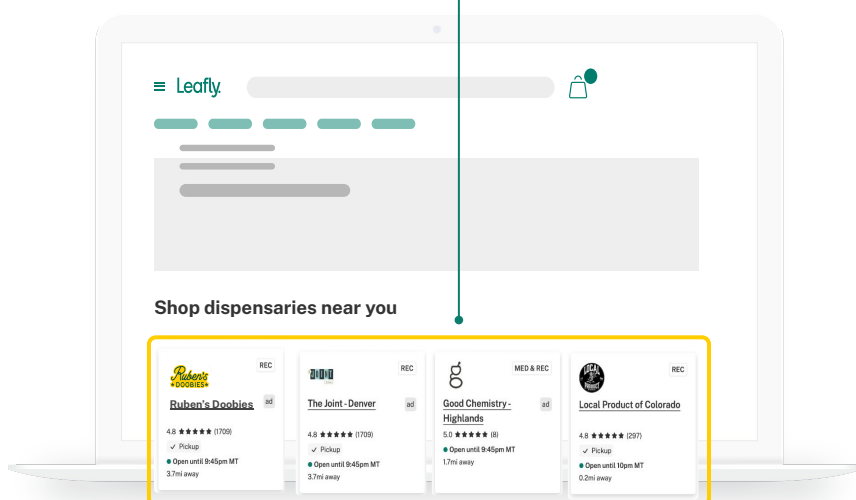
Leafly

Shop dispensaries near you

Ruben's DOOBIES
REC
Ruben's Doobies
ad
4.8 ★★★★★ (1709)
✓ Pickup
Open until 9:45pm MT
3.7mi away

REC
The Joint - Denver
ad
4.8 ★★★★★ (1709)
✓ Pickup
Open until 9:45pm MT
3.7mi away

MED & REC
Good Chemistry - Highlands
ad
5.0 ★★★★★ (8)
Open until 9:45pm MT
1.7mi away

LOCAL PRODUCT
REC
Local Product of Colorado
4.8 ★★★★★ (297)
✓ Pickup
Open until 10pm MT
0.2mi away